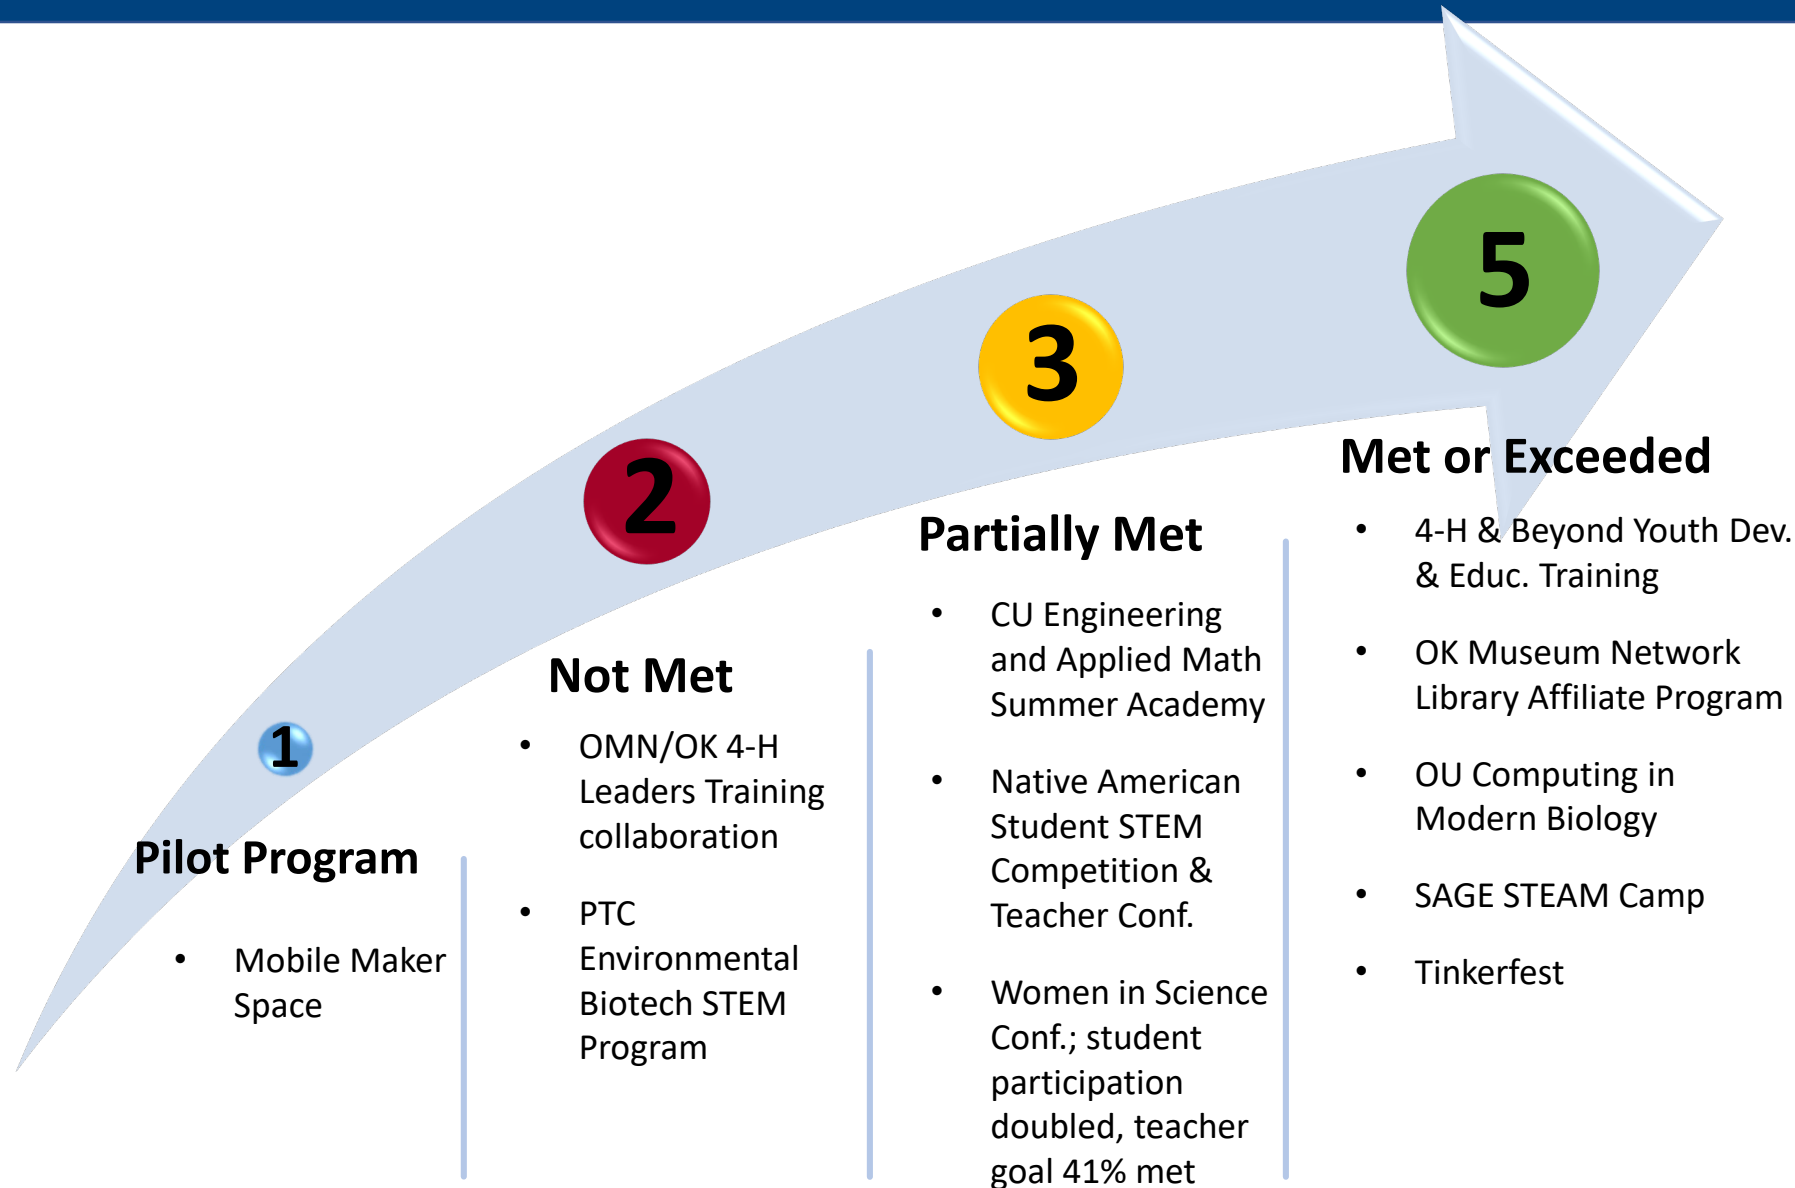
1

Pilot Program

- Mobile Maker Space

2

Not Met

- OMN/OK 4-H Leaders Training collaboration
- PTC Environmental Biotech STEM Program

3

Partially Met

- CU Engineering and Applied Math Summer Academy
- Native American Student STEM Competition & Teacher Conf.
- Women in Science Conf.; student participation doubled, teacher goal 41% met

5

Met or Exceeded

- 4-H & Beyond Youth Dev. & Educ. Training
- OK Museum Network Library Affiliate Program
- OU Computing in Modern Biology
- SAGE STEAM Camp
- Tinkerfest